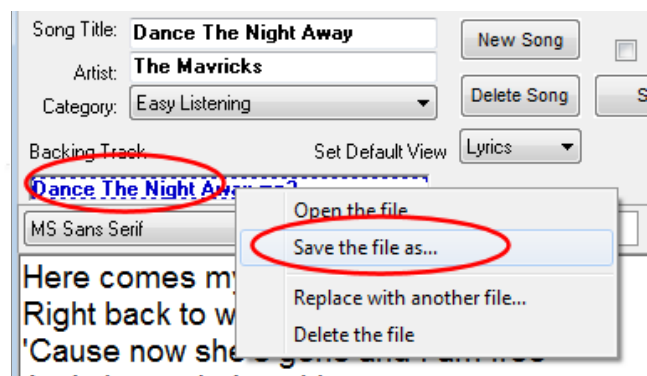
Song Title: Dance The Night Away

Artist: The Mavricks

Category: Easy Listening

New Song

Delete Song

S

Backing Track

Set Default View

Lyrics

Dance The Night Away.mp3

MS Sans Serif

Open the file

Save the file as...

Replace with another file...

Delete the file

Here comes my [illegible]
Right back to w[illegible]
'Cause now she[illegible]